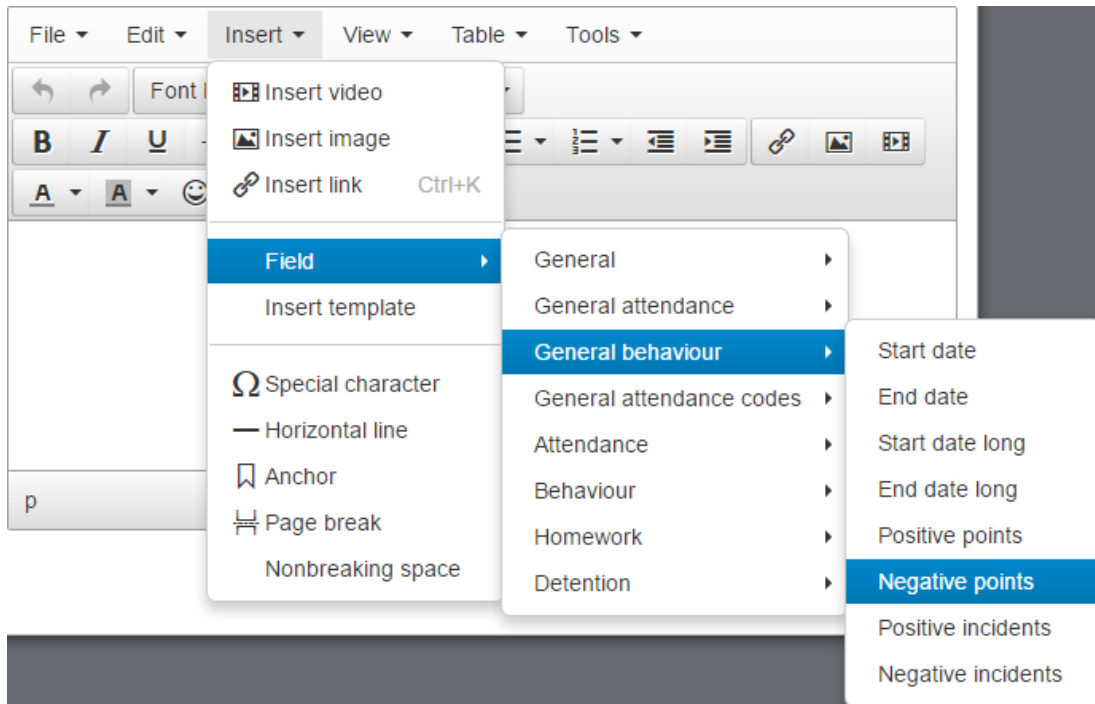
File Edit Insert View Table Tools

Font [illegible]

B I U

A A

Insert video
Insert image
Insert link Ctrl+K

Field
Insert template

Special character
Horizontal line
Anchor
Page break
Nonbreaking space

General
General attendance
General behaviour
General attendance codes
Attendance
Behaviour
Homework
Detention

Start date
End date
Start date long
End date long
Positive points
Negative points
Positive incidents
Negative incidents

p